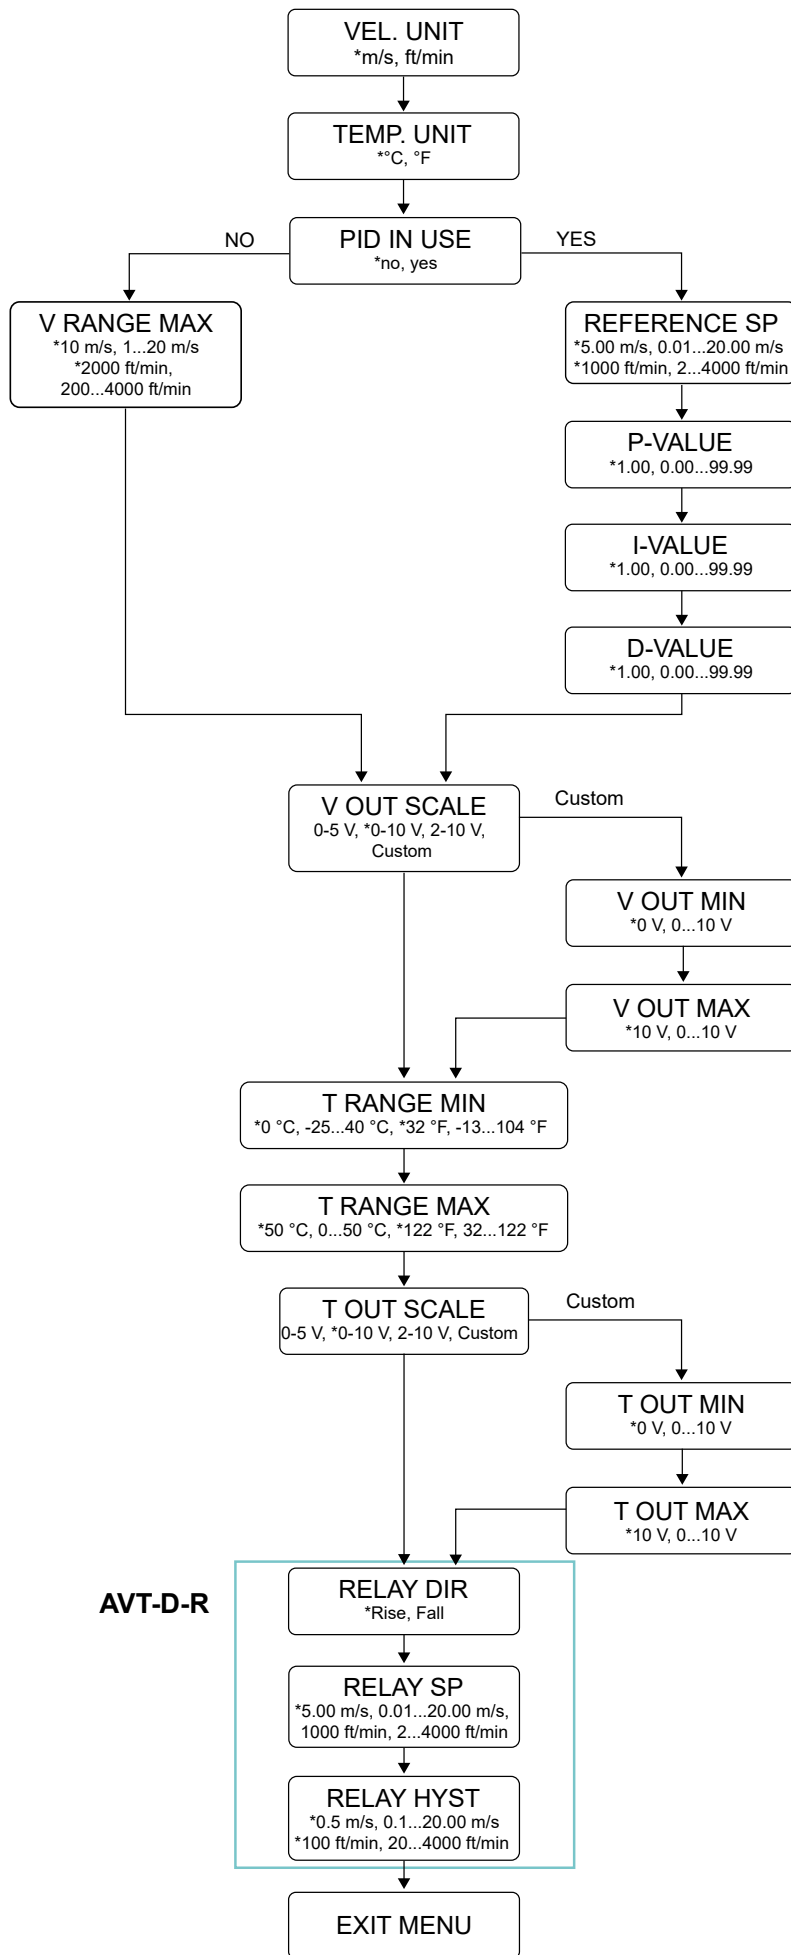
VEL. UNIT
*m/s, ft/min

TEMP. UNIT
*°C, °F

NO

PID IN USE
*no, yes

YES

V RANGE MAX
*10 m/s, 1...20 m/s
*2000 ft/min, 200...4000 ft/min

REFERENCE SP
*5.00 m/s, 0.01...20.00 m/s
*1000 ft/min, 2...4000 ft/min

P-VALUE
*1.00, 0.00...99.99

I-VALUE
*1.00, 0.00...99.99

D-VALUE
*1.00, 0.00...99.99

V OUT SCALE
0-5 V, *0-10 V, 2-10 V, Custom

Custom

V OUT MIN
*0 V, 0...10 V

V OUT MAX
*10 V, 0...10 V

T RANGE MIN
*0 °C, -25...40 °C, *32 °F, -13...104 °F

T RANGE MAX
*50 °C, 0...50 °C, *122 °F, 32...122 °F

T OUT SCALE
0-5 V, *0-10 V, 2-10 V, Custom

Custom

T OUT MIN
*0 V, 0...10 V

T OUT MAX
*10 V, 0...10 V

AVT-D-R

RELAY DIR
*Rise, Fall

RELAY SP
*5.00 m/s, 0.01...20.00 m/s, 1000 ft/min, 2...4000 ft/min

RELAY HYST
*0.5 m/s, 0.1...20.00 m/s
*100 ft/min, 20...4000 ft/min

EXIT MENU